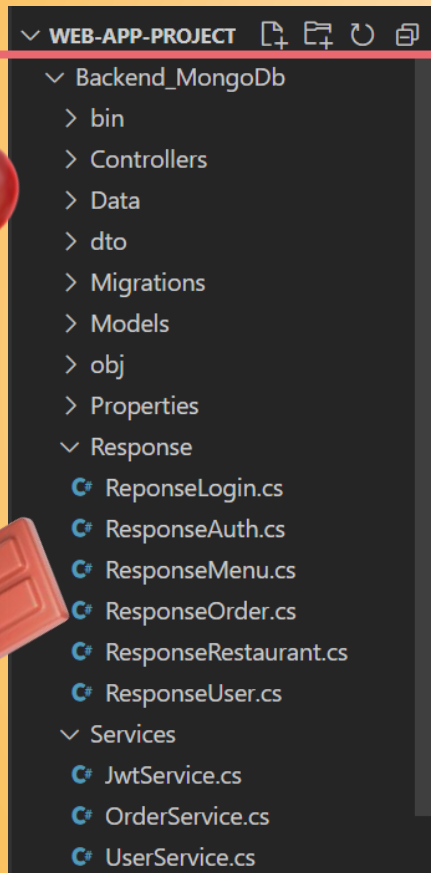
WEB-APP-PROJECT
Backend_MongoDb
bin
Controllers
Data
dto
Migrations
Models
obj
Properties
Response
C# ReponseLogin.cs
C# ResponseAuth.cs
C# ResponseMenu.cs
C# ResponseOrder.cs
C# ResponseRestaurant.cs
C# ResponseUser.cs
Services
C# JwtService.cs
C# OrderService.cs
C# UserService.cs